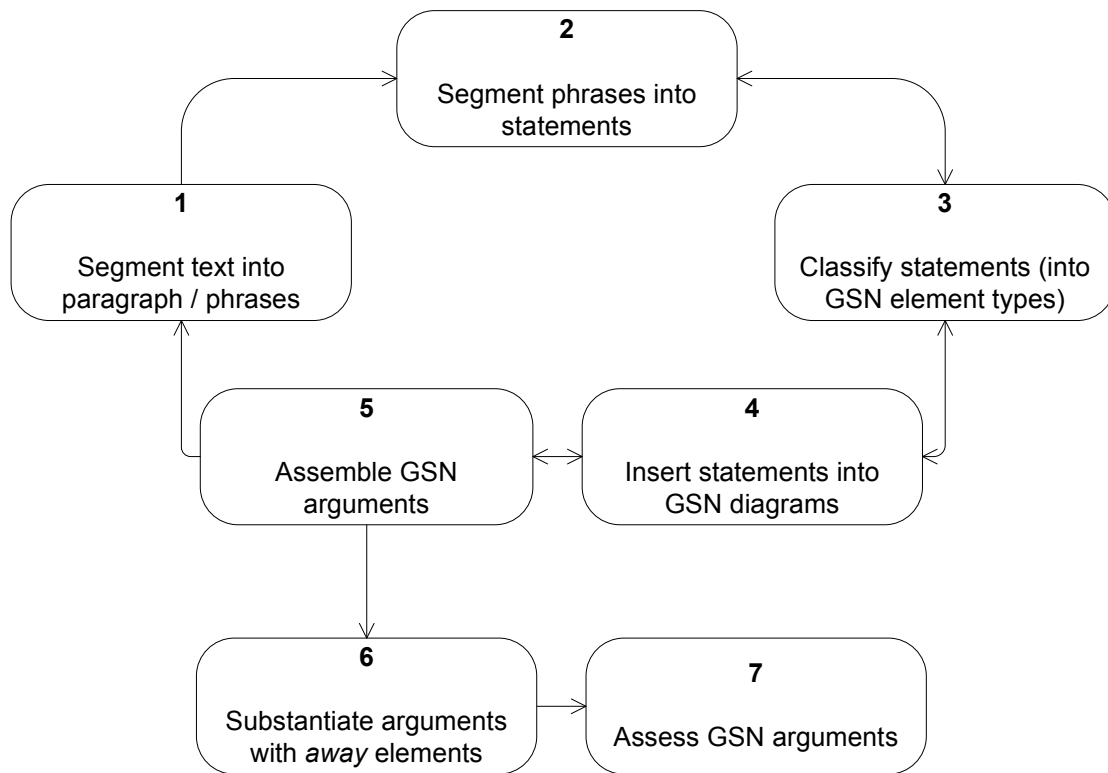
1

Segment text into paragraph / phrases

2

Segment phrases into statements

3

Classify statements (into GSN element types)

4

Insert statements into GSN diagrams

5

Assemble GSN arguments

6

Substantiate arguments with *away* elements

7

Assess GSN arguments